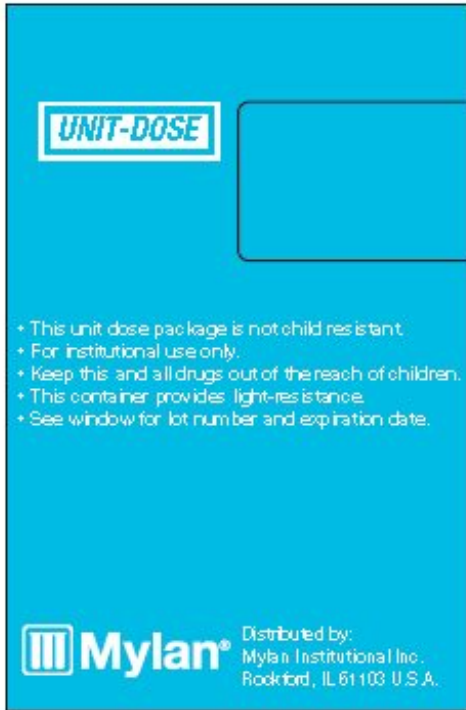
UNIT-DOSE

• This unit dose package is not child resistant.
• For institutional use only.
• Keep this and all drugs out of the reach of children.
• This container provides light-resistance.
• See window for lot number and expiration date.

Mylan®

Distributed by:
Mylan Institutional Inc.
Rockford, IL 61103 U.S.A.